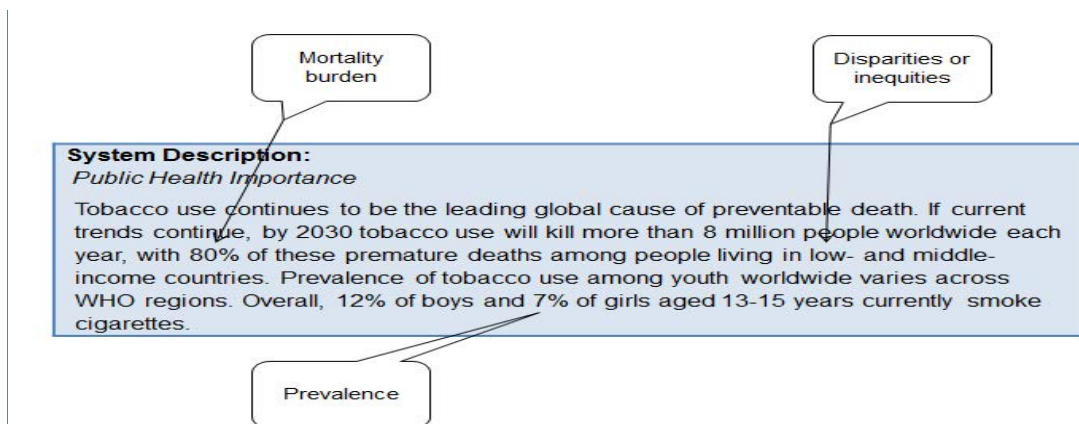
Mortality burden

Disparities or inequities

System Description:
Public Health Importance

Tobacco use continues to be the leading global cause of preventable death. If current trends continue, by 2030 tobacco use will kill more than 8 million people worldwide each year, with 80% of these premature deaths among people living in low- and middle-income countries. Prevalence of tobacco use among youth worldwide varies across WHO regions. Overall, 12% of boys and 7% of girls aged 13-15 years currently smoke cigarettes.

Prevalence